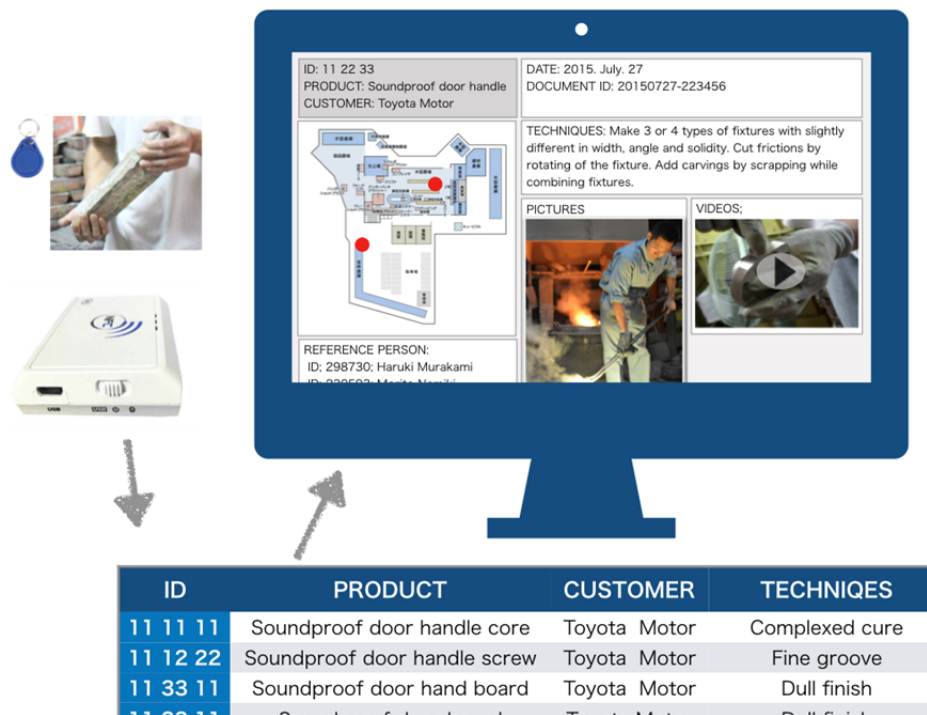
ID: 11 22 33
PRODUCT: Soundproof door handle
CUSTOMER: Toyota Motor

DATE: 2015. July. 27
DOCUMENT ID: 20150727-223456

TECHNIQUES: Make 3 or 4 types of fixtures with slightly different in width, angle and solidity. Cut frictions by rotating of the fixture. Add carvings by scrapping while combining fixtures.

PICTURES

VIDEOS;

REFERENCE PERSON:
ID; 298730; Haruki Murakami
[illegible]

USB

| ID | PRODUCT | CUSTOMER | TECHNIQES |
|---|---|---|---|
| 11 11 11 | Soundproof door handle core | Toyota Motor | Complexed cure |
| 11 12 22 | Soundproof door handle screw | Toyota Motor | Fine groove |
| 11 33 11 | Soundproof door hand board | Toyota Motor | Dull finish |
| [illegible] | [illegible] | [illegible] | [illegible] |